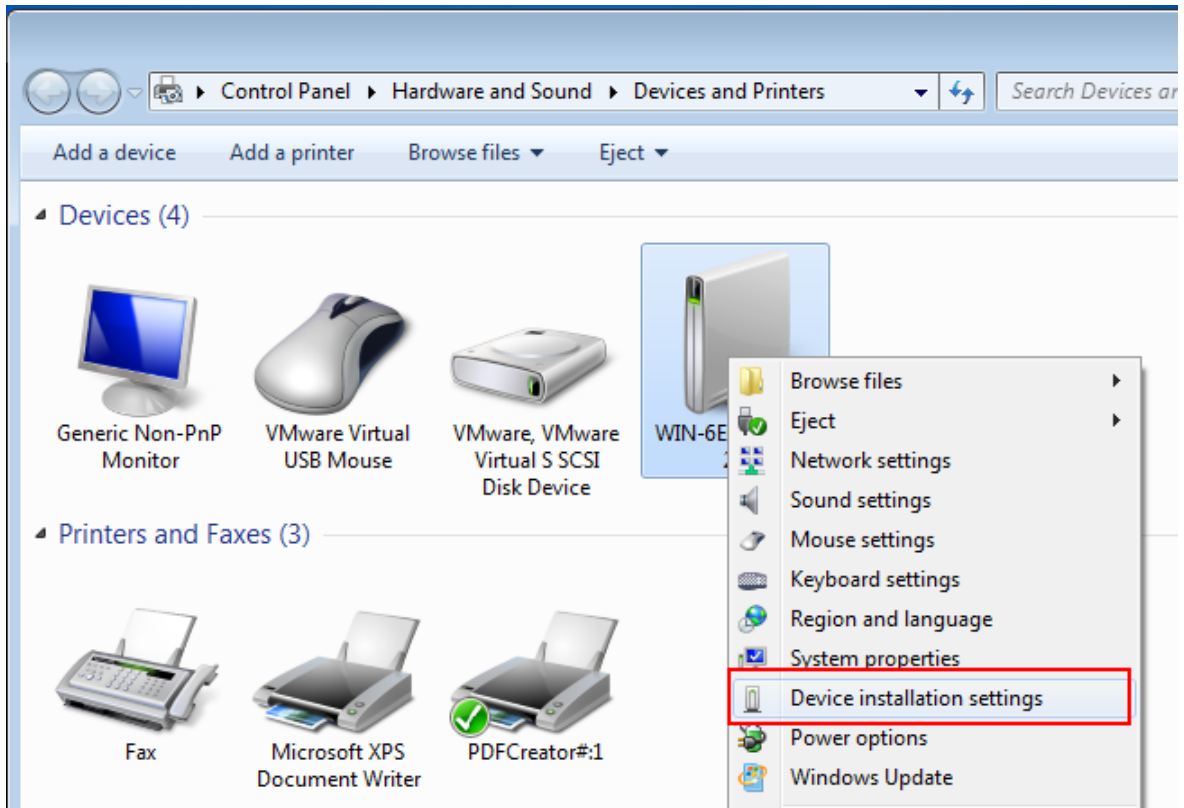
Control Panel ▸ Hardware and Sound ▸ Devices and Printers

Search Devices ar

Add a device
Add a printer
Browse files
Eject

Devices (4)

Generic Non-PnP Monitor

VMware Virtual USB Mouse

VMware, VMware Virtual S SCSI Disk Device

WIN-6E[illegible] 2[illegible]

Browse files
Eject
Network settings
Sound settings
Mouse settings
Keyboard settings
Region and language
System properties
Device installation settings
Power options
Windows Update

Printers and Faxes (3)

Fax

Microsoft XPS Document Writer

PDFCreator#:1